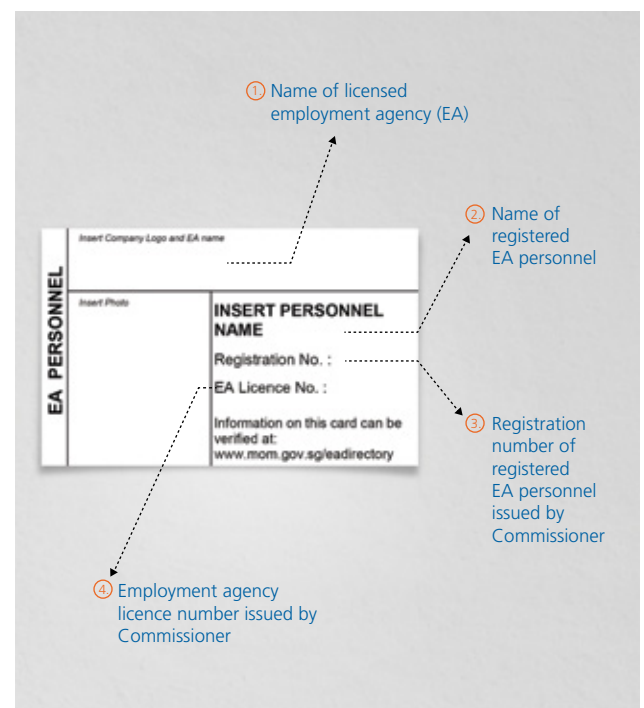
1. Name of licensed employment agency (EA)

2. Name of registered EA personnel

EA PERSONNEL

Insert Company Logo and EA name

Insert Photo

INSERT PERSONNEL NAME

Registration No. :

EA Licence No. :

Information on this card can be verified at: www.mom.gov.sg/eadirectory

3. Registration number of registered EA personnel issued by Commissioner

4. Employment agency licence number issued by Commissioner